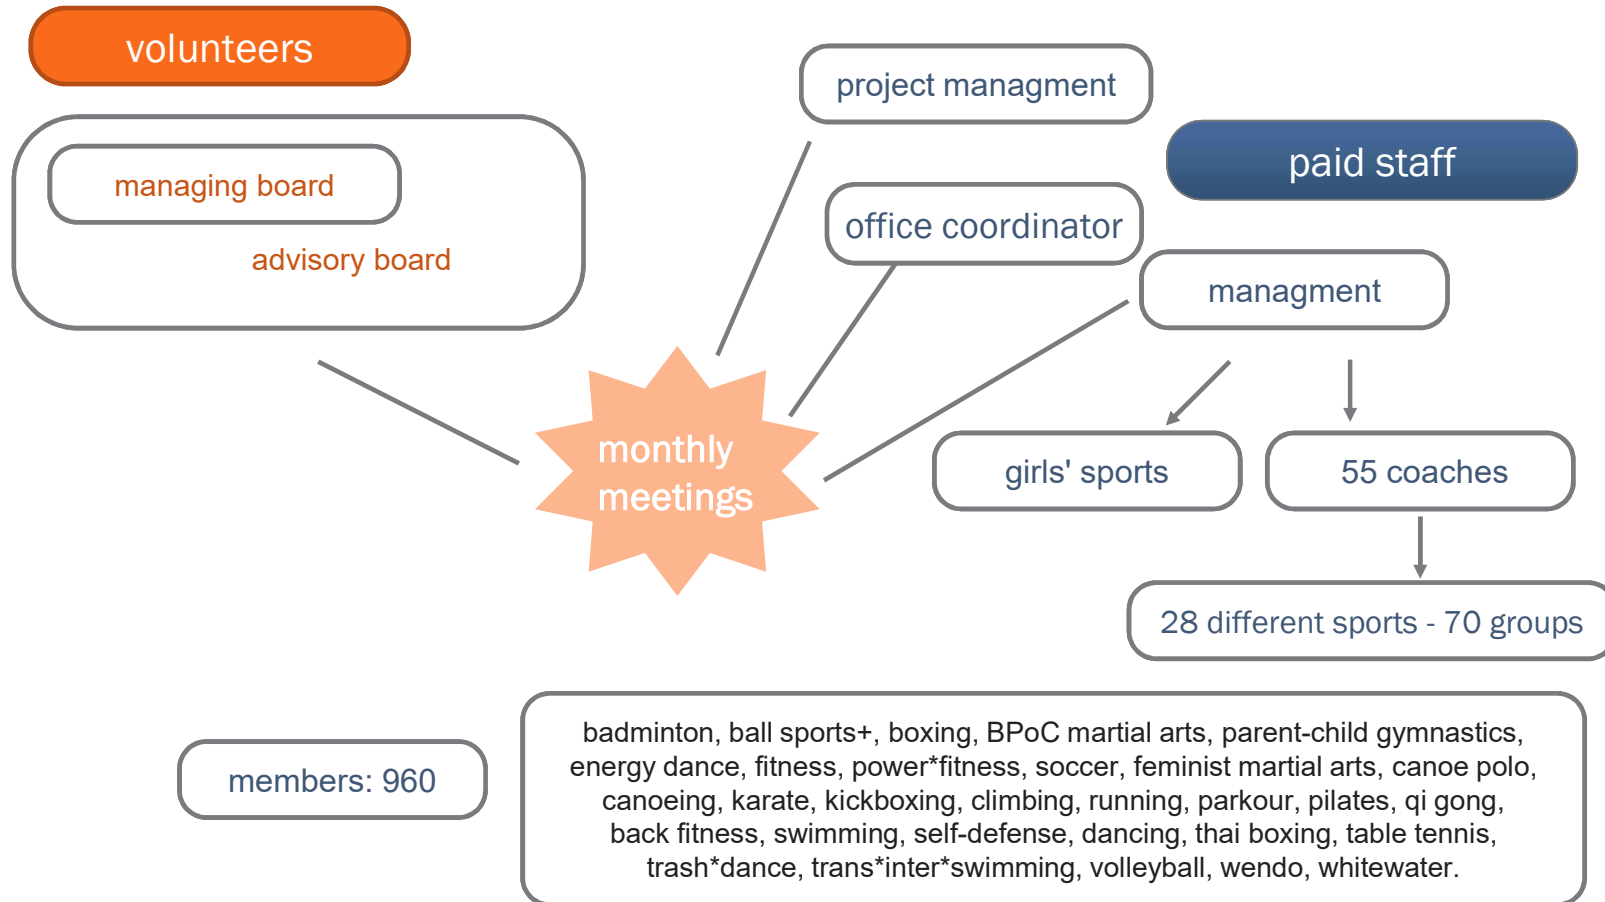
volunteers

managing board

advisory board

project managment

paid staff

office coordinator

managment

monthly meetings

girls' sports

55 coaches

28 different sports - 70 groups

members: 960

badminton, ball sports+, boxing, BPoC martial arts, parent-child gymnastics, energy dance, fitness, power*fitness, soccer, feminist martial arts, canoe polo, canoeing, karate, kickboxing, climbing, running, parkour, pilates, qi gong, back fitness, swimming, self-defense, dancing, thai boxing, table tennis, trash*dance, trans*inter*swimming, volleyball, wendo, whitewater.